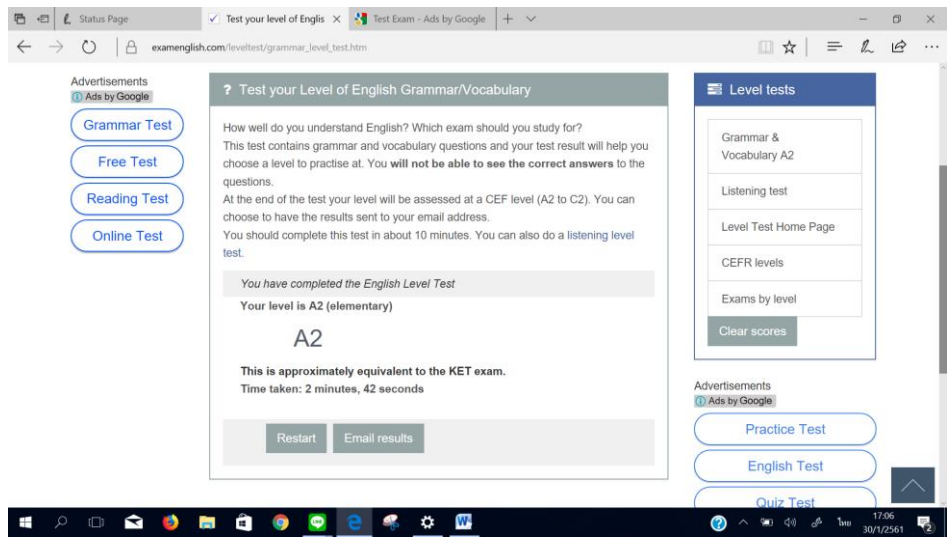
Status Page
Test your level of Englis
Test Exam - Ads by Google

examenglish.com/leveltest/grammar_level_test.htm

Advertisements
Ads by Google
Grammar Test
Free Test
Reading Test
Online Test

? Test your Level of English Grammar/Vocabulary

How well do you understand English? Which exam should you study for?
This test contains grammar and vocabulary questions and your test result will help you choose a level to practise at. You **will not be able to see the correct answers** to the questions.
At the end of the test your level will be assessed at a CEF level (A2 to C2). You can choose to have the results sent to your email address.
You should complete this test in about 10 minutes. You can also do a listening level test.

You have completed the English Level Test
Your level is A2 (elementary)

A2

This is approximately equivalent to the KET exam.
Time taken: 2 minutes, 42 seconds

Restart
Email results

Level tests
Grammar & Vocabulary A2
Listening test
Level Test Home Page
CEFR levels
Exams by level
Clear scores

Advertisements
Ads by Google
Practice Test
English Test
Quiz Test

ไทย
17:06
30/1/2561
2